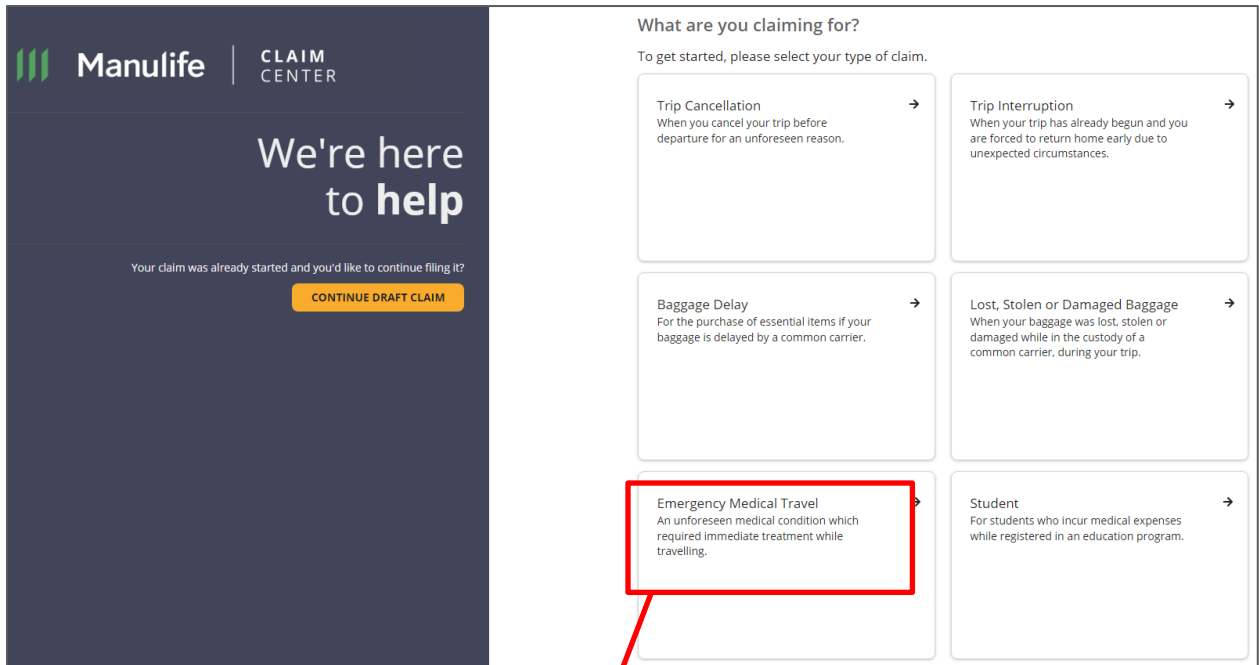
Manulife | CLAIM CENTER

We're here to **help**

Your claim was already started and you'd like to continue filing it?

CONTINUE DRAFT CLAIM

What are you claiming for?

To get started, please select your type of claim.

Trip Cancellation →
When you cancel your trip before departure for an unforeseen reason.

Trip Interruption →
When your trip has already begun and you are forced to return home early due to unexpected circumstances.

Baggage Delay →
For the purchase of essential items if your baggage is delayed by a common carrier.

Lost, Stolen or Damaged Baggage →
When your baggage was lost, stolen or damaged while in the custody of a common carrier, during your trip.

Emergency Medical Travel →
An unforeseen medical condition which required immediate treatment while travelling.

Student →
For students who incur medical expenses while registered in an education program.